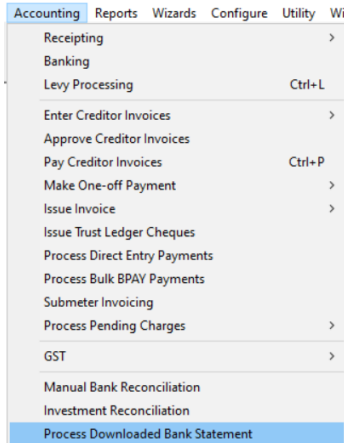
Accounting Reports Wizards Configure Utility Wi

Receipting >
Banking
Levy Processing Ctrl+L
Enter Creditor Invoices >
Approve Creditor Invoices
Pay Creditor Invoices Ctrl+P
Make One-off Payment >
Issue Invoice >
Issue Trust Ledger Cheques
Process Direct Entry Payments
Process Bulk BPAY Payments
Submeter Invoicing
Process Pending Charges >
GST >
Manual Bank Reconciliation
Investment Reconciliation
Process Downloaded Bank Statement